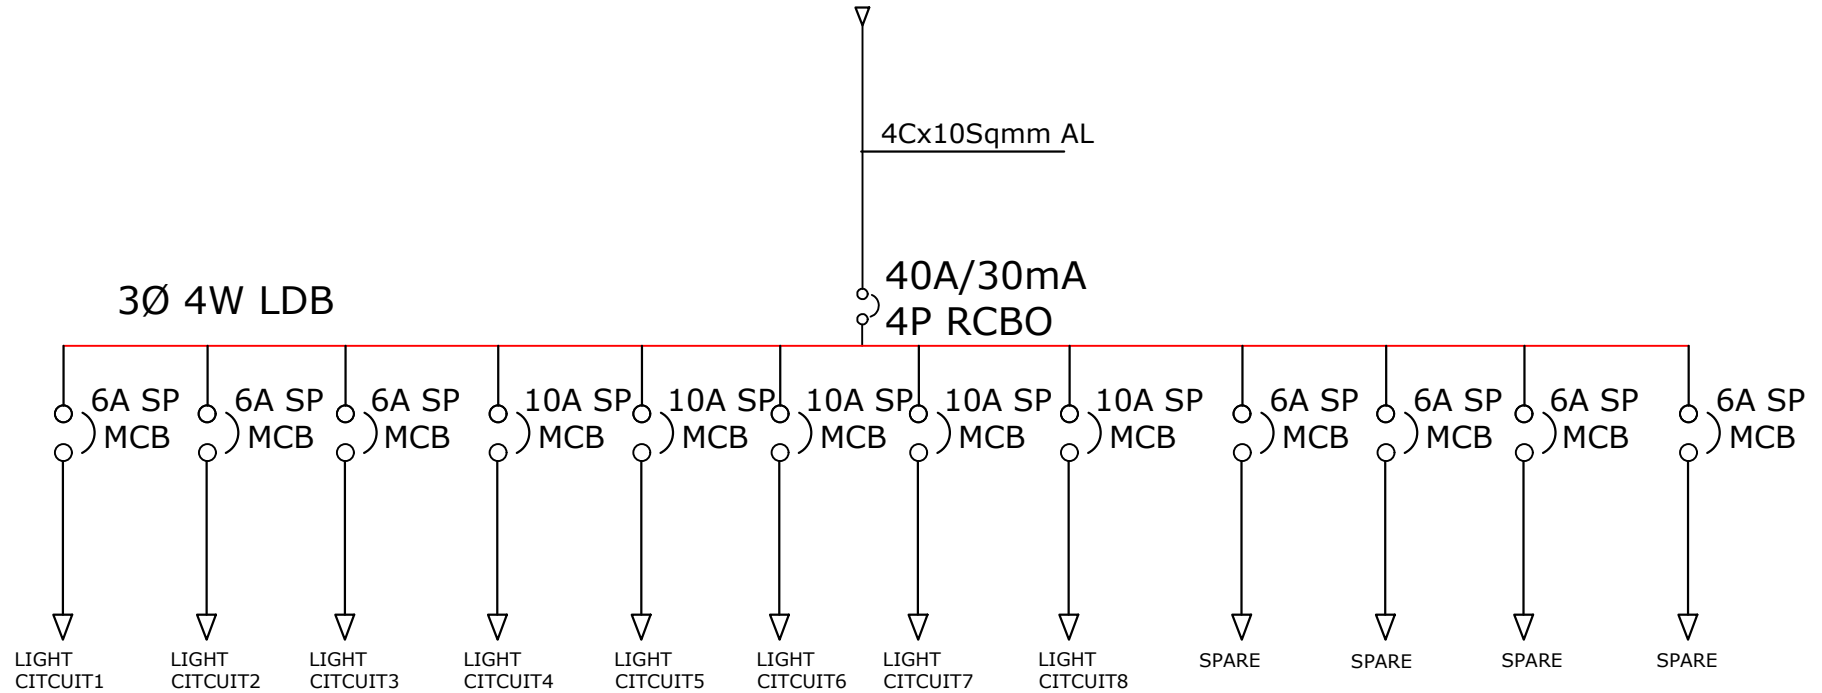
4Cx10Sqmm AL

3Ø 4W LDB

40A/30mA
4P RCBO

6A SP MCB
6A SP MCB
6A SP MCB
10A SP MCB
10A SP MCB
10A SP MCB
10A SP MCB
10A SP MCB
6A SP MCB
6A SP MCB
6A SP MCB
6A SP MCB

LIGHT CITCUIT1
LIGHT CITCUIT2
LIGHT CITCUIT3
LIGHT CITCUIT4
LIGHT CITCUIT5
LIGHT CITCUIT6
LIGHT CITCUIT7
LIGHT CITCUIT8
SPARE
SPARE
SPARE
SPARE